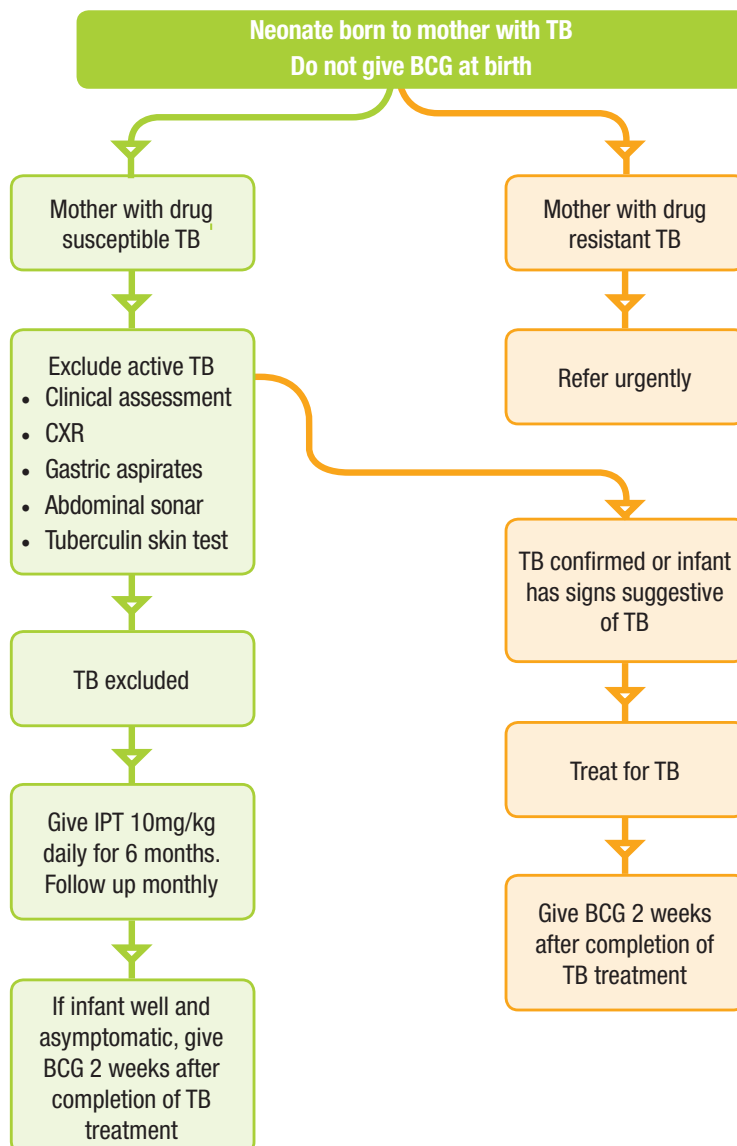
Neonate born to mother with TB
Do not give BCG at birth

Mother with drug susceptible TB

Exclude active TB
- Clinical assessment
- CXR
- Gastric aspirates
- Abdominal sonar
- Tuberculin skin test

TB excluded

Give IPT 10mg/kg daily for 6 months. Follow up monthly

If infant well and asymptomatic, give BCG 2 weeks after completion of TB treatment

Mother with drug resistant TB

Refer urgently

TB confirmed or infant has signs suggestive of TB

Treat for TB

Give BCG 2 weeks after completion of TB treatment